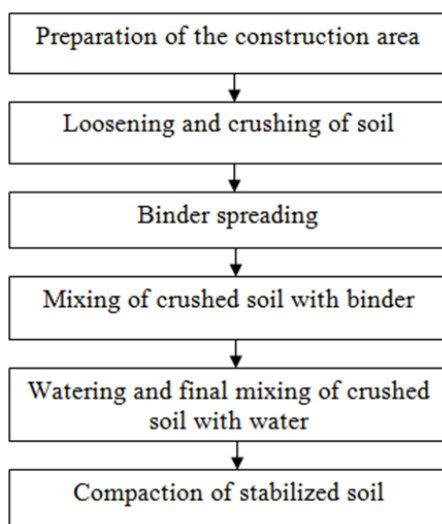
Preparation of the construction area

Loosening and crushing of soil

Binder spreading

Mixing of crushed soil with binder

Watering and final mixing of crushed soil with water

Compaction of stabilized soil